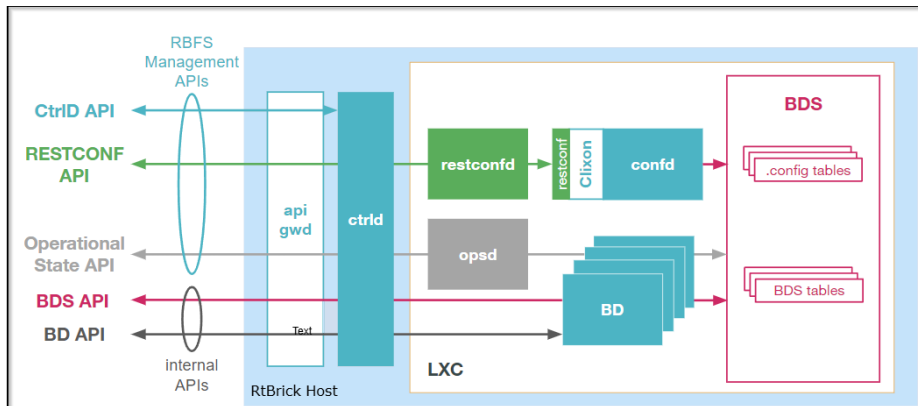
RBFS Management APIs

CtrlD API

RESTCONF API

Operational State API

BDS API

BD API

internal APIs

api gwd

Text

ctrld

RtBrick Host

restconfd

restconf

Clixon

confd

opsd

BD

LXC

BDS

.config tables

BDS tables